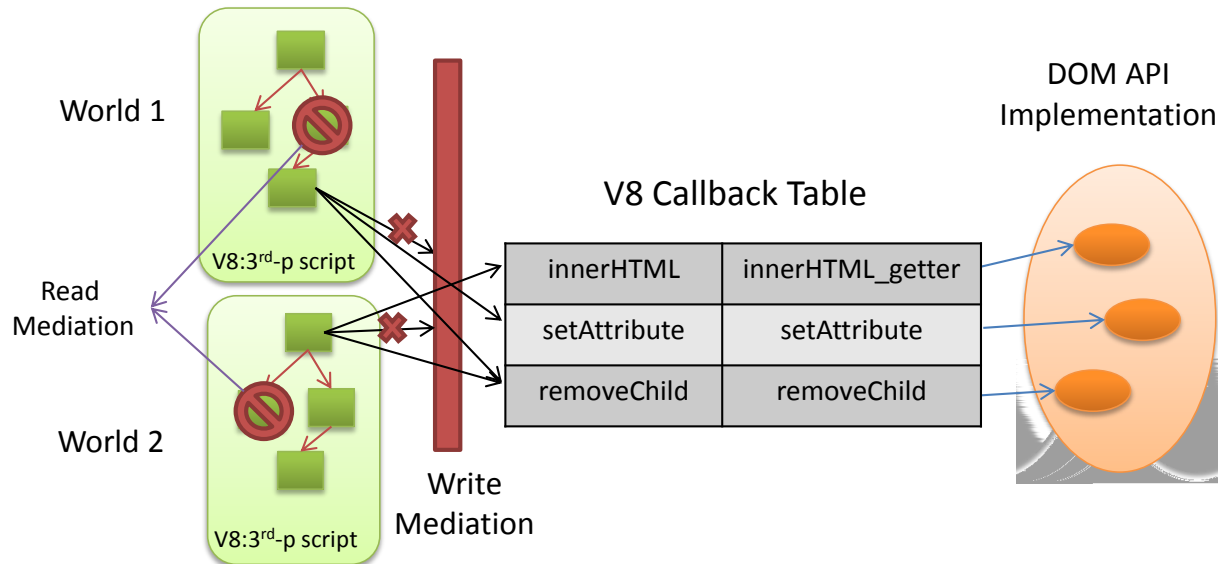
World 1

V8:3$^{rd}$-p script

Read Mediation

World 2

V8:3$^{rd}$-p script

Write Mediation

V8 Callback Table

| innerHTML | innerHTML_getter |
|---|---|
| setAttribute | setAttribute |
| removeChild | removeChild |

DOM API Implementation